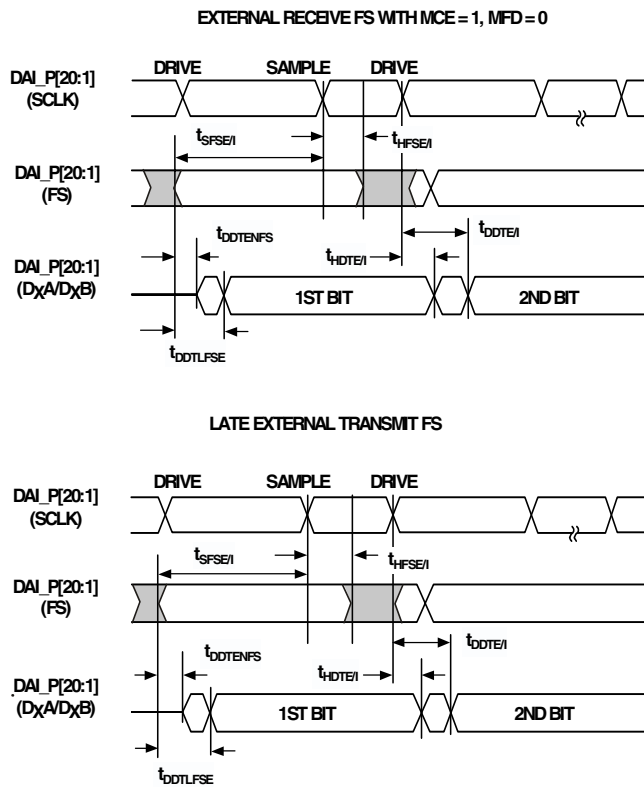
EXTERNAL RECEIVE FS WITH MCE = 1, MFD = 0

DRIVE SAMPLE DRIVE

DAI_P[20:1] (SCLK)

$t_{SFSE/I}$

$t_{HFSE/I}$

DAI_P[20:1] (FS)

$t_{DDTENFS}$

$t_{DDTE/I}$

$t_{HDTE/I}$

DAI_P[20:1] ($D_XA/D_XB$)

1ST BIT

2ND BIT

$t_{DDTLFSE}$

LATE EXTERNAL TRANSMIT FS

DRIVE SAMPLE DRIVE

DAI_P[20:1] (SCLK)

$t_{SFSE/I}$

$t_{HFSE/I}$

DAI_P[20:1] (FS)

$t_{DDTE/I}$

$t_{DDTENFS}$

$t_{HDTE/I}$

DAI_P[20:1] ($D_XA/D_XB$)

1ST BIT

2ND BIT

$t_{DDTLFSE}$